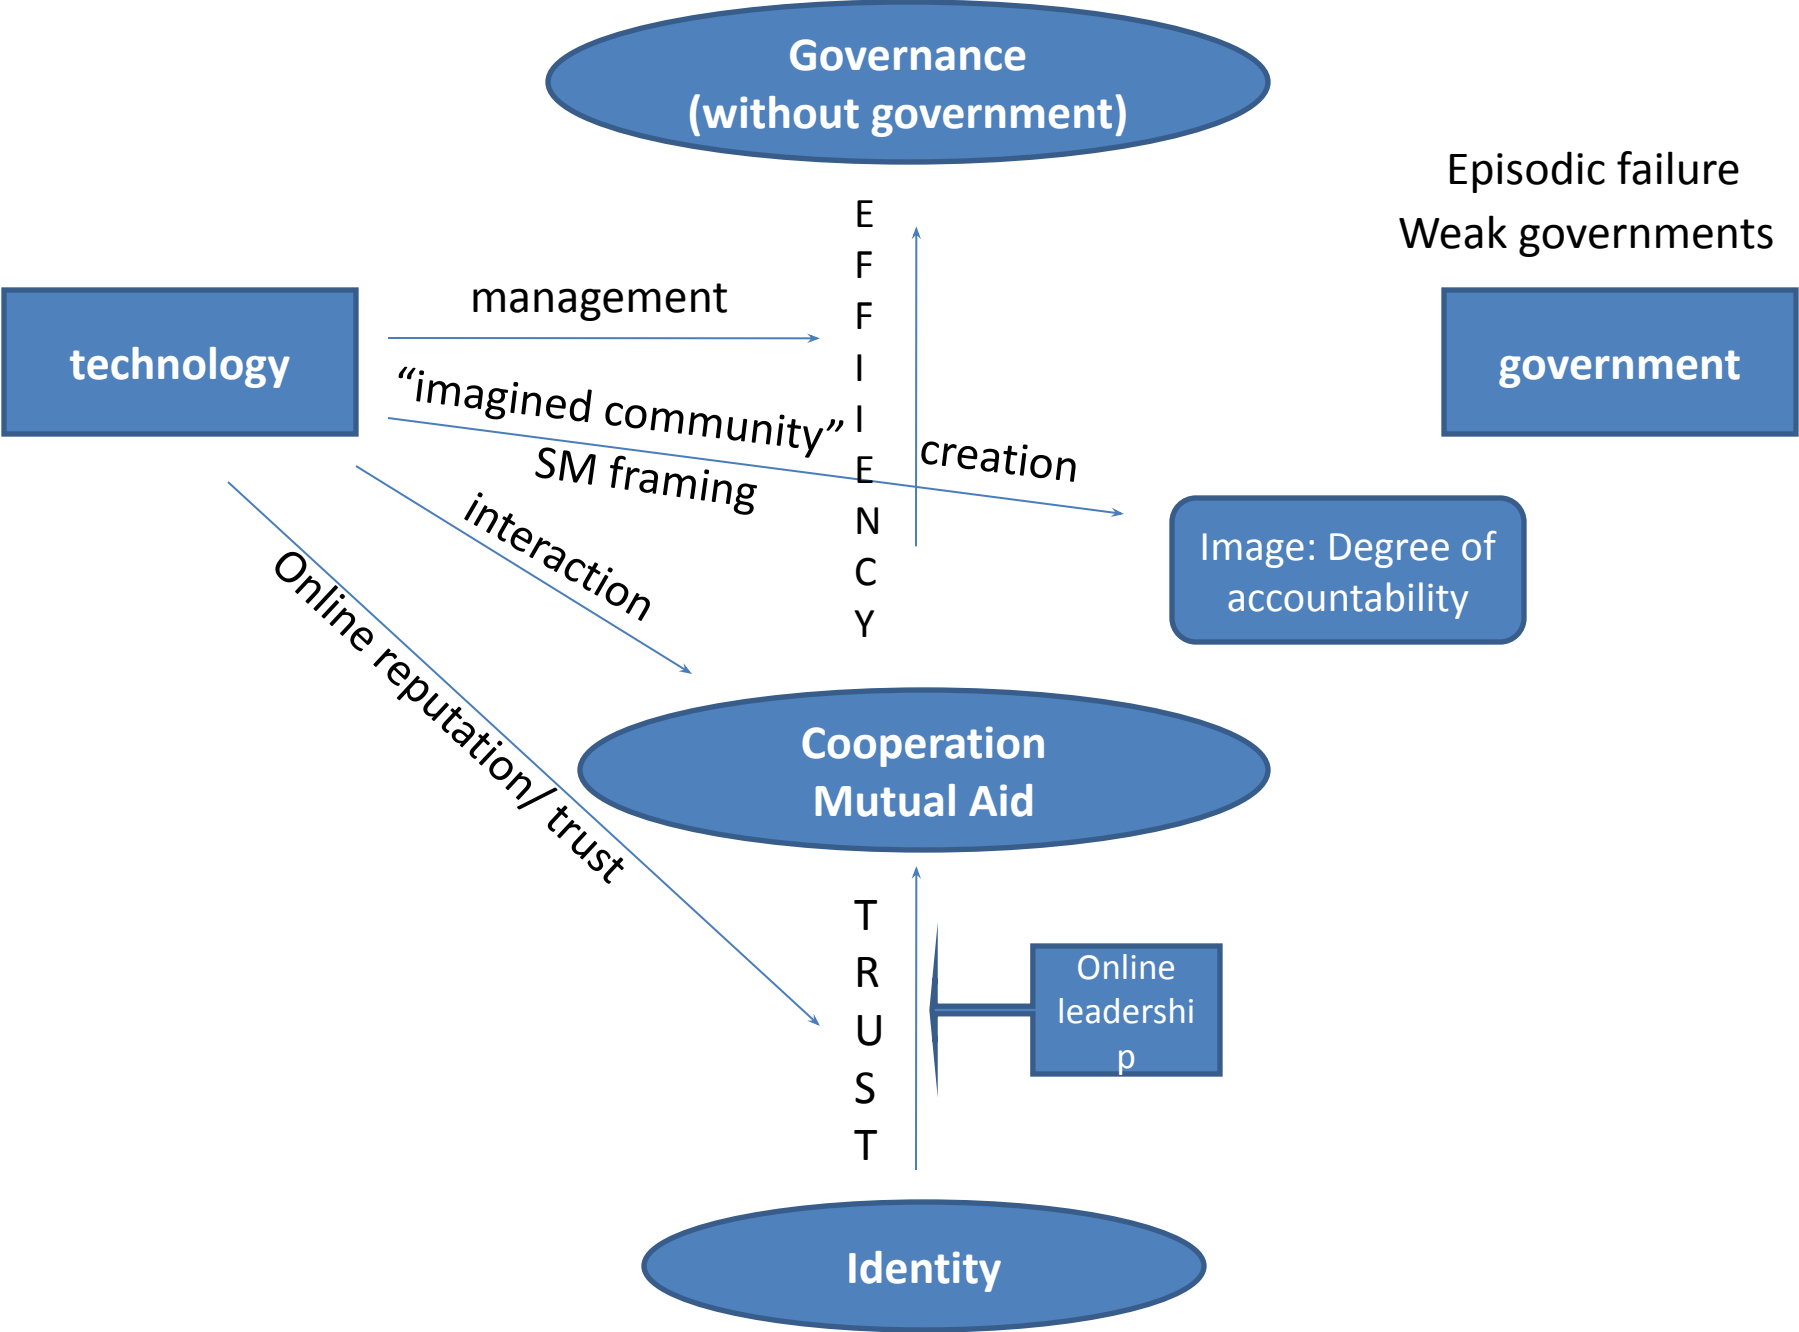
Governance
(without government)

Episodic failure
Weak governments

technology

management

"imagined community"

SM framing

interaction

Online reputation/ trust

E
F
F
I
I
E
N
C
Y

creation

government

Image: Degree of accountability

Cooperation
Mutual Aid

T
R
U
S
T

Online leadershi p

Identity